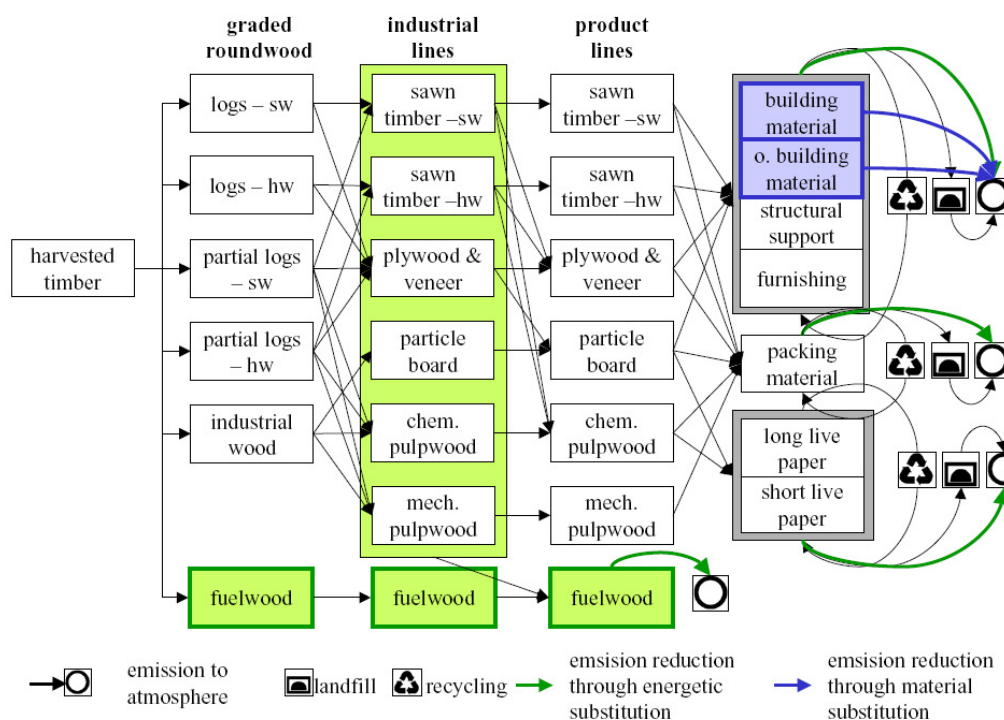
graded roundwood

industrial lines

product lines

harvested timber

logs – sw

logs – hw

partial logs – sw

partial logs – hw

industrial wood

fuelwood

sawn timber –sw

sawn timber –hw

plywood & veneer

particle board

chem. pulpwood

mech. pulpwood

fuelwood

sawn timber –sw

sawn timber –hw

plywood & veneer

particle board

chem. pulpwood

mech. pulpwood

fuelwood

building material

o. building material

structural support

furnishing

packing material

long live paper

short live paper

emission to atmosphere

landfill

recycling

emsision reduction through energetic substitution

emsision reduction through material substitution